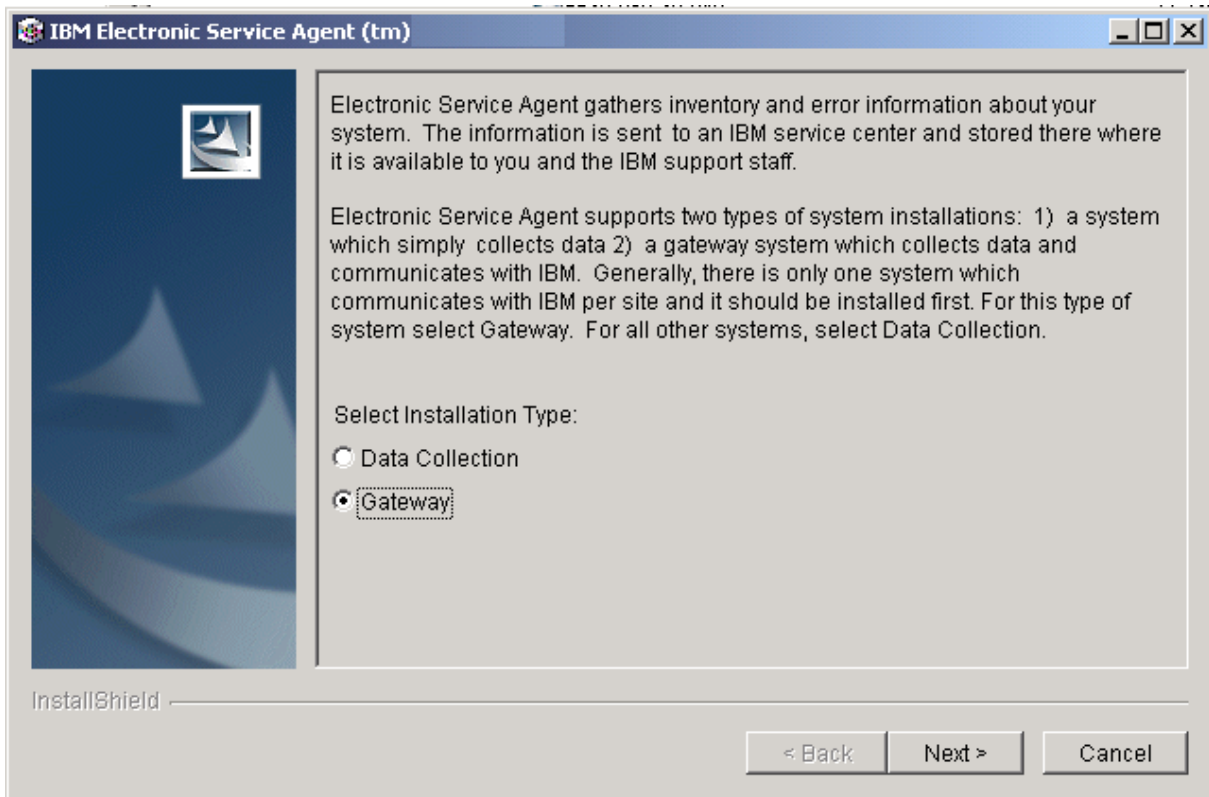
IBM Electronic Service Agent (tm)

Electronic Service Agent gathers inventory and error information about your system. The information is sent to an IBM service center and stored there where it is available to you and the IBM support staff.

Electronic Service Agent supports two types of system installations: 1) a system which simply collects data 2) a gateway system which collects data and communicates with IBM. Generally, there is only one system which communicates with IBM per site and it should be installed first. For this type of system select Gateway. For all other systems, select Data Collection.

Select Installation Type:

Data Collection

Gateway

InstallShield

< Back

Next >

Cancel